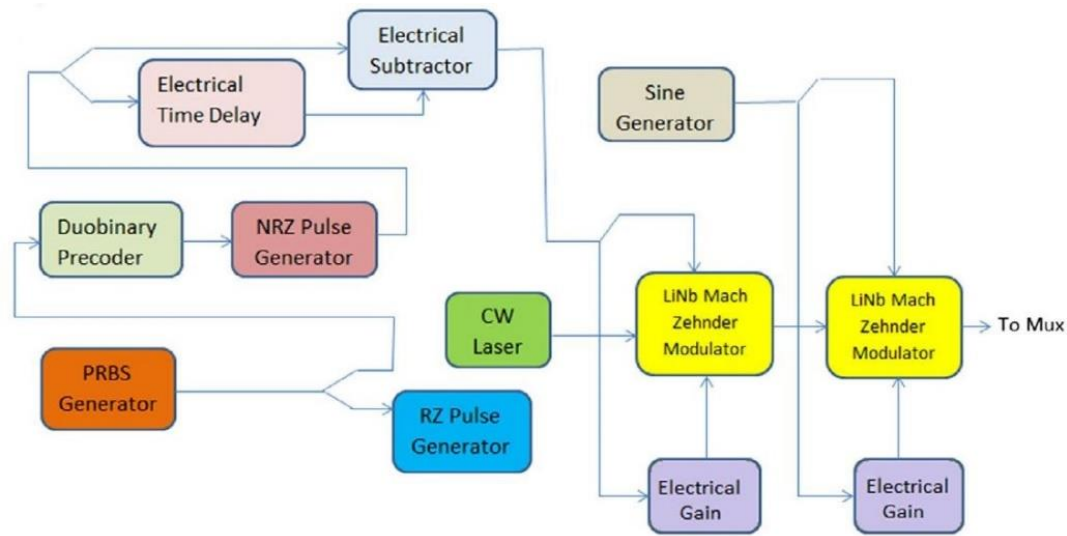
Electrical Subtractor

Electrical Time Delay

Sine Generator

Duobinary Precoder

NRZ Pulse Generator

CW Laser

LiNb Mach Zehnder Modulator

LiNb Mach Zehnder Modulator

To Mux

PRBS Generator

RZ Pulse Generator

Electrical Gain

Electrical Gain